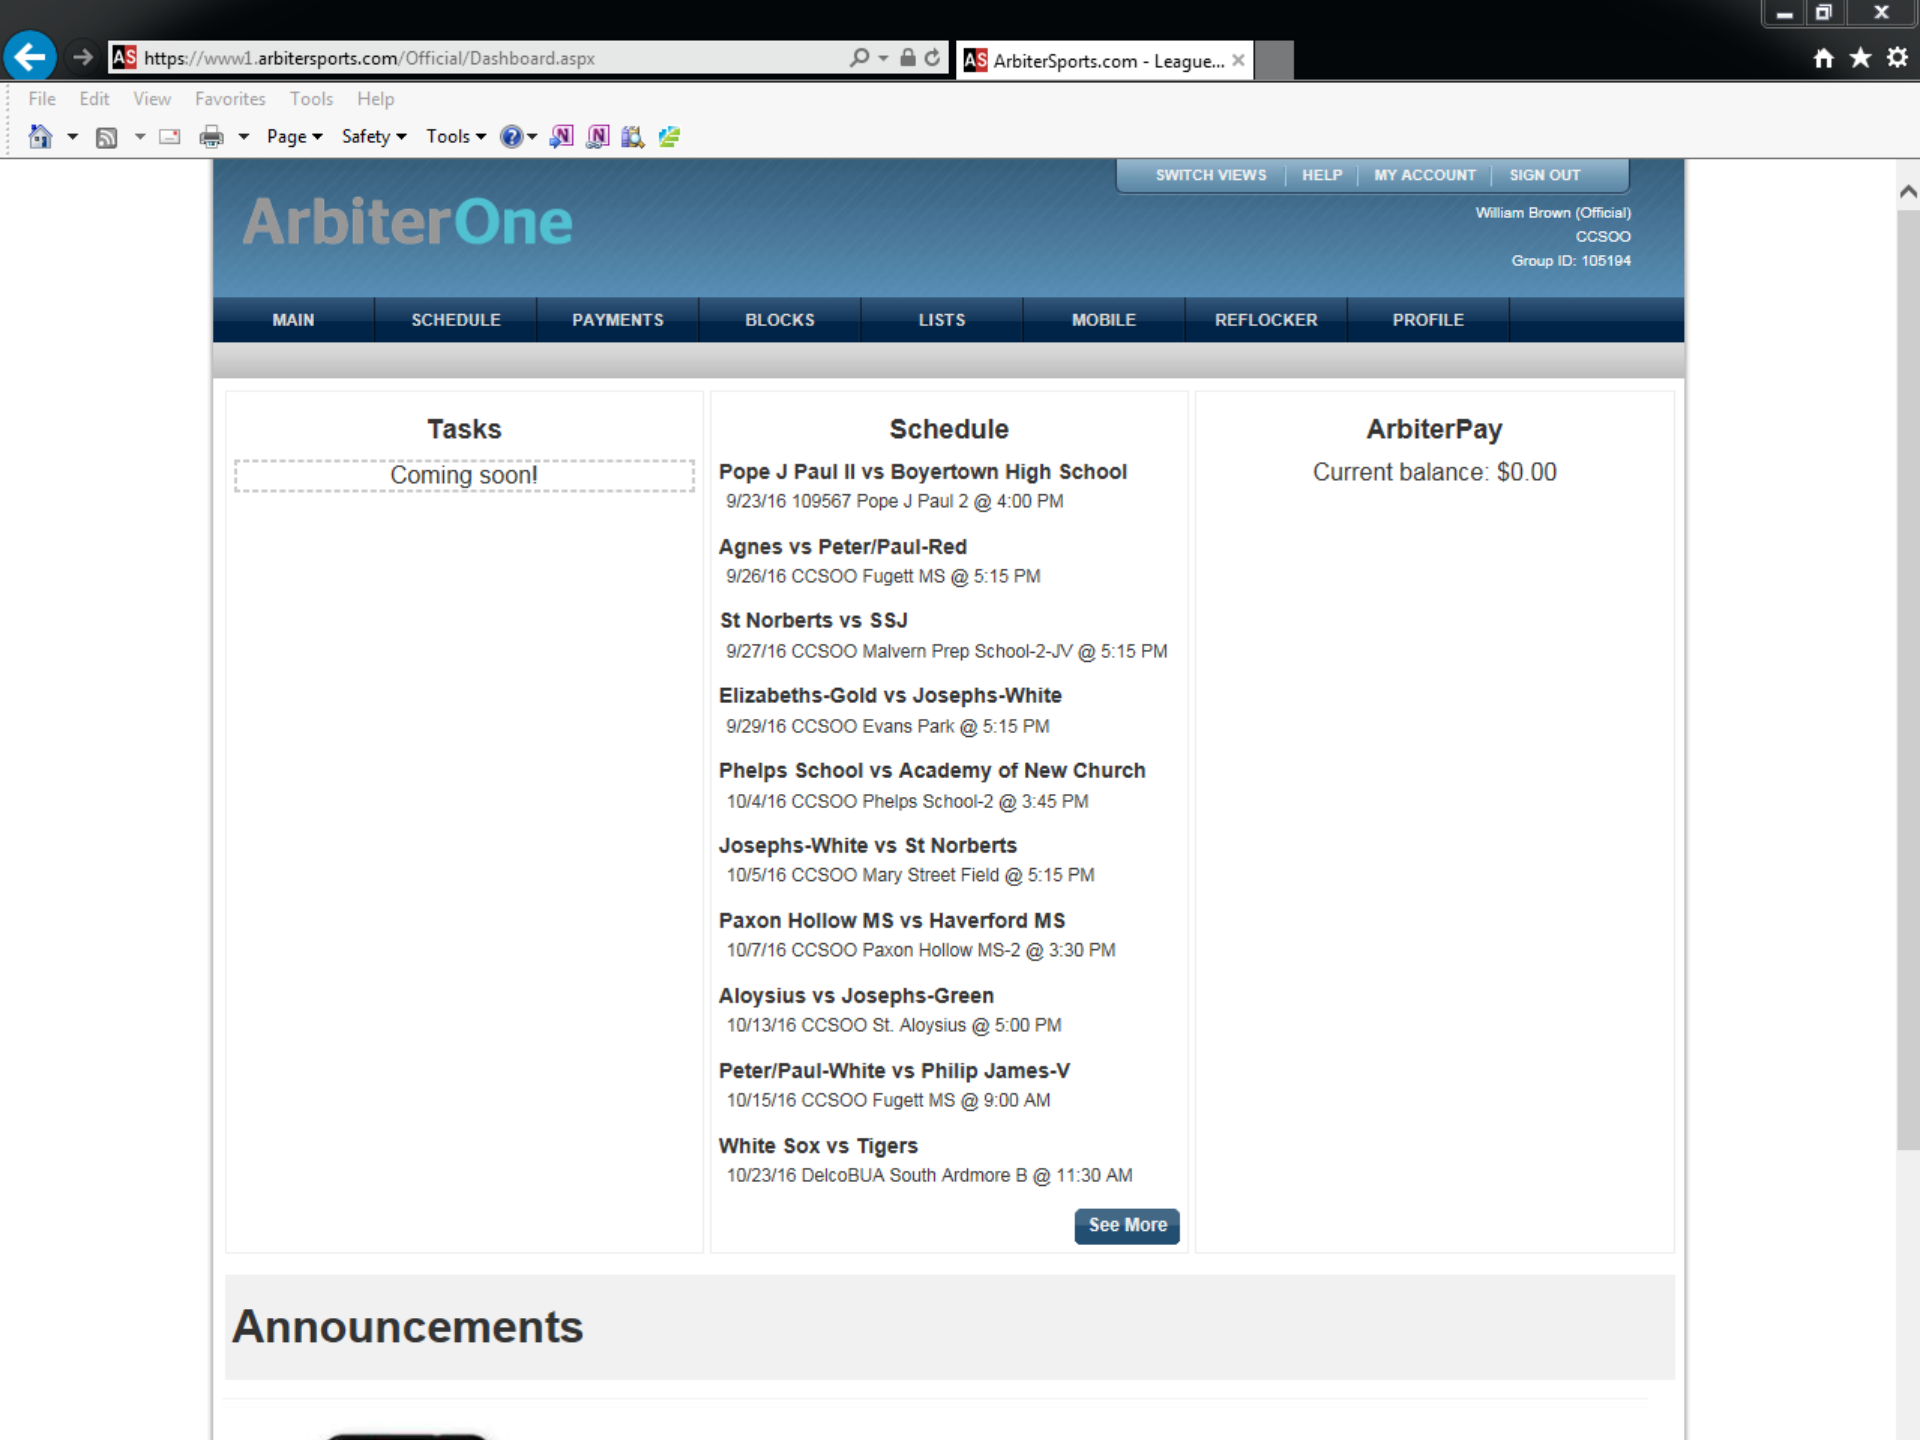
https://www1.arbitersports.com/Official/Dashboard.aspx

ArbiterSports.com - League...

File Edit View Favorites Tools Help

Page Safety Tools

SWITCH VIEWS | HELP | MY ACCOUNT | SIGN OUT

ArbiterOne

William Brown (Official)
CCSOO
Group ID: 105194

MAIN SCHEDULE PAYMENTS BLOCKS LISTS MOBILE REFLOCKER PROFILE

Tasks

Coming soon!

Schedule

Pope J Paul II vs Boyertown High School
9/23/16 109567 Pope J Paul 2 @ 4:00 PM

Agnes vs Peter/Paul-Red
9/26/16 CCSOO Fugett MS @ 5:15 PM

St Norberts vs SSJ
9/27/16 CCSOO Malvern Prep School-2-JV @ 5:15 PM

Elizabeths-Gold vs Josephs-White
9/29/16 CCSOO Evans Park @ 5:15 PM

Phelps School vs Academy of New Church
10/4/16 CCSOO Phelps School-2 @ 3:45 PM

Josephs-White vs St Norberts
10/5/16 CCSOO Mary Street Field @ 5:15 PM

Paxon Hollow MS vs Haverford MS
10/7/16 CCSOO Paxon Hollow MS-2 @ 3:30 PM

Aloysius vs Josephs-Green
10/13/16 CCSOO St. Aloysius @ 5:00 PM

Peter/Paul-White vs Philip James-V
10/15/16 CCSOO Fugett MS @ 9:00 AM

White Sox vs Tigers
10/23/16 DelcoBUA South Ardmore B @ 11:30 AM

See More

ArbiterPay

Current balance: $0.00

Announcements